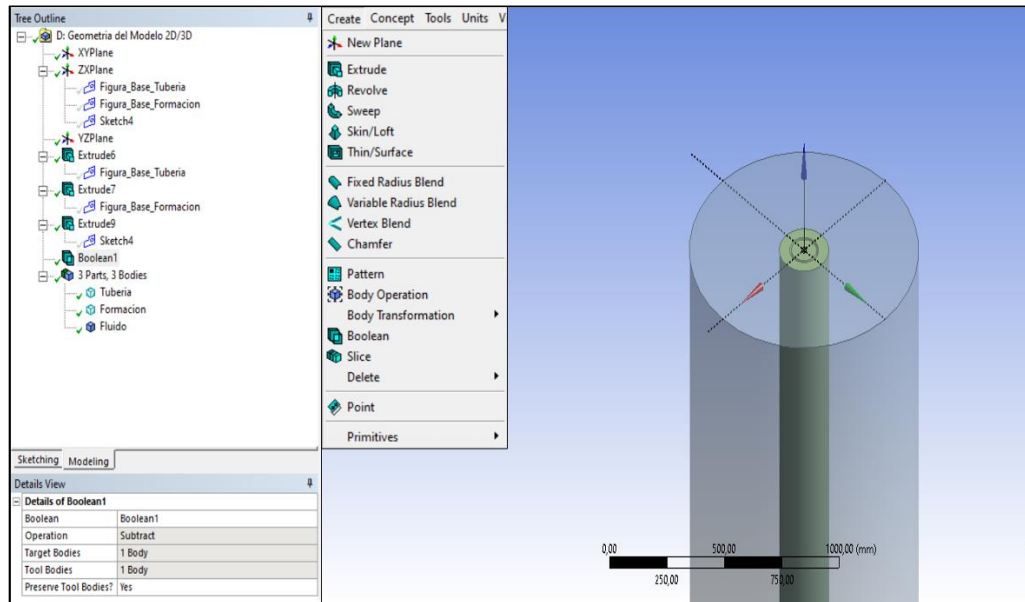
Tree Outline

D: Geometria del Modelo 2D/3D
XYPlane
ZXPlane
Figura_Base_Tuberia
Figura_Base_Formacion
Sketch4
YZPlane
Extrude6
Figura_Base_Tuberia
Extrude7
Figura_Base_Formacion
Extrude9
Sketch4
Boolean1
3 Parts, 3 Bodies
Tuberia
Formacion
Fluido

Sketching Modeling

Details View

Details of Boolean1

| Boolean | Boolean1 |
|---|---|
| Operation | Subtract |
| Target Bodies | 1 Body |
| Tool Bodies | 1 Body |
| Preserve Tool Bodies? | Yes |

Create Concept Tools Units V

New Plane
Extrude
Revolve
Sweep
Skin/Loft
Thin/Surface
Fixed Radius Blend
Variable Radius Blend
Vertex Blend
Chamfer
Pattern
Body Operation
Body Transformation
Boolean
Slice
Delete
Point
Primitives

0,00 500,00 1000,00 (mm)
250,00 750,00